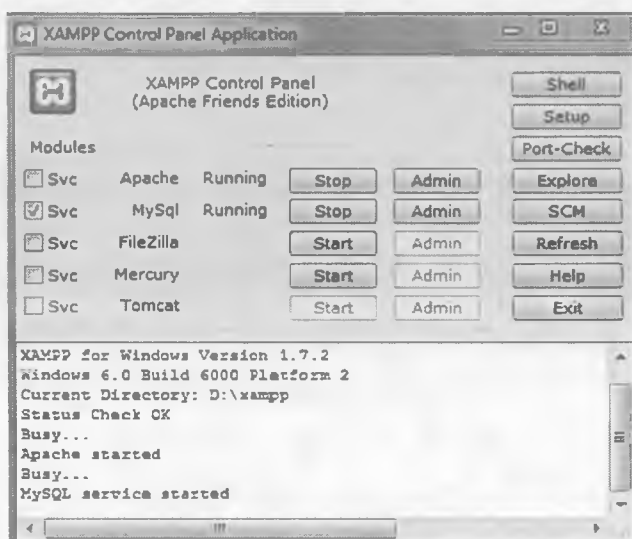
XAMPP Control Panel Application

XAMPP Control Panel
(Apache Friends Edition)

Shell
Setup
Port-Check
Explore
SCM
Refresh
Help
Exit

Modules

| | | | | |
|---|---|---|---|---|
| Svc | Apache | Running | Stop | Admin |
| Svc | MySql | Running | Stop | Admin |
| Svc | FileZilla | | Start | Admin |
| Svc | Mercury | | Start | Admin |
| Svc | Tomcat | | Start | Admin |

XAMPP for Windows Version 1.7.2
Windows 6.0 Build 6000 Platform 2
Current Directory: D:\xampp
Status Check OK
Busy...
Apache started
Busy...
MySQL service started